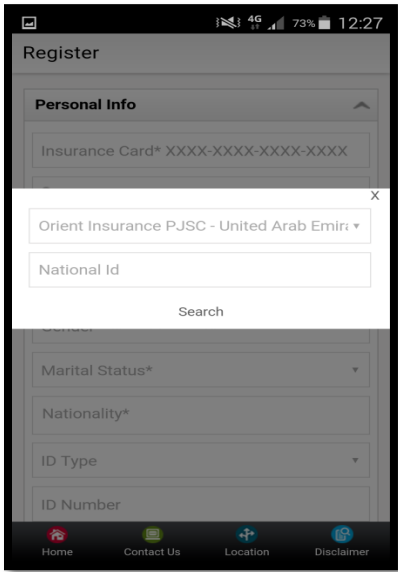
4G 73% 12:27

Register

Personal Info

Insurance Card* XXXX-XXXX-XXXX-XXXX

X

Orient Insurance PJSC - United Arab Emira

National Id

Search

Gender

Marital Status*

Nationality*

ID Type

ID Number

Home Contact Us Location Disclaimer